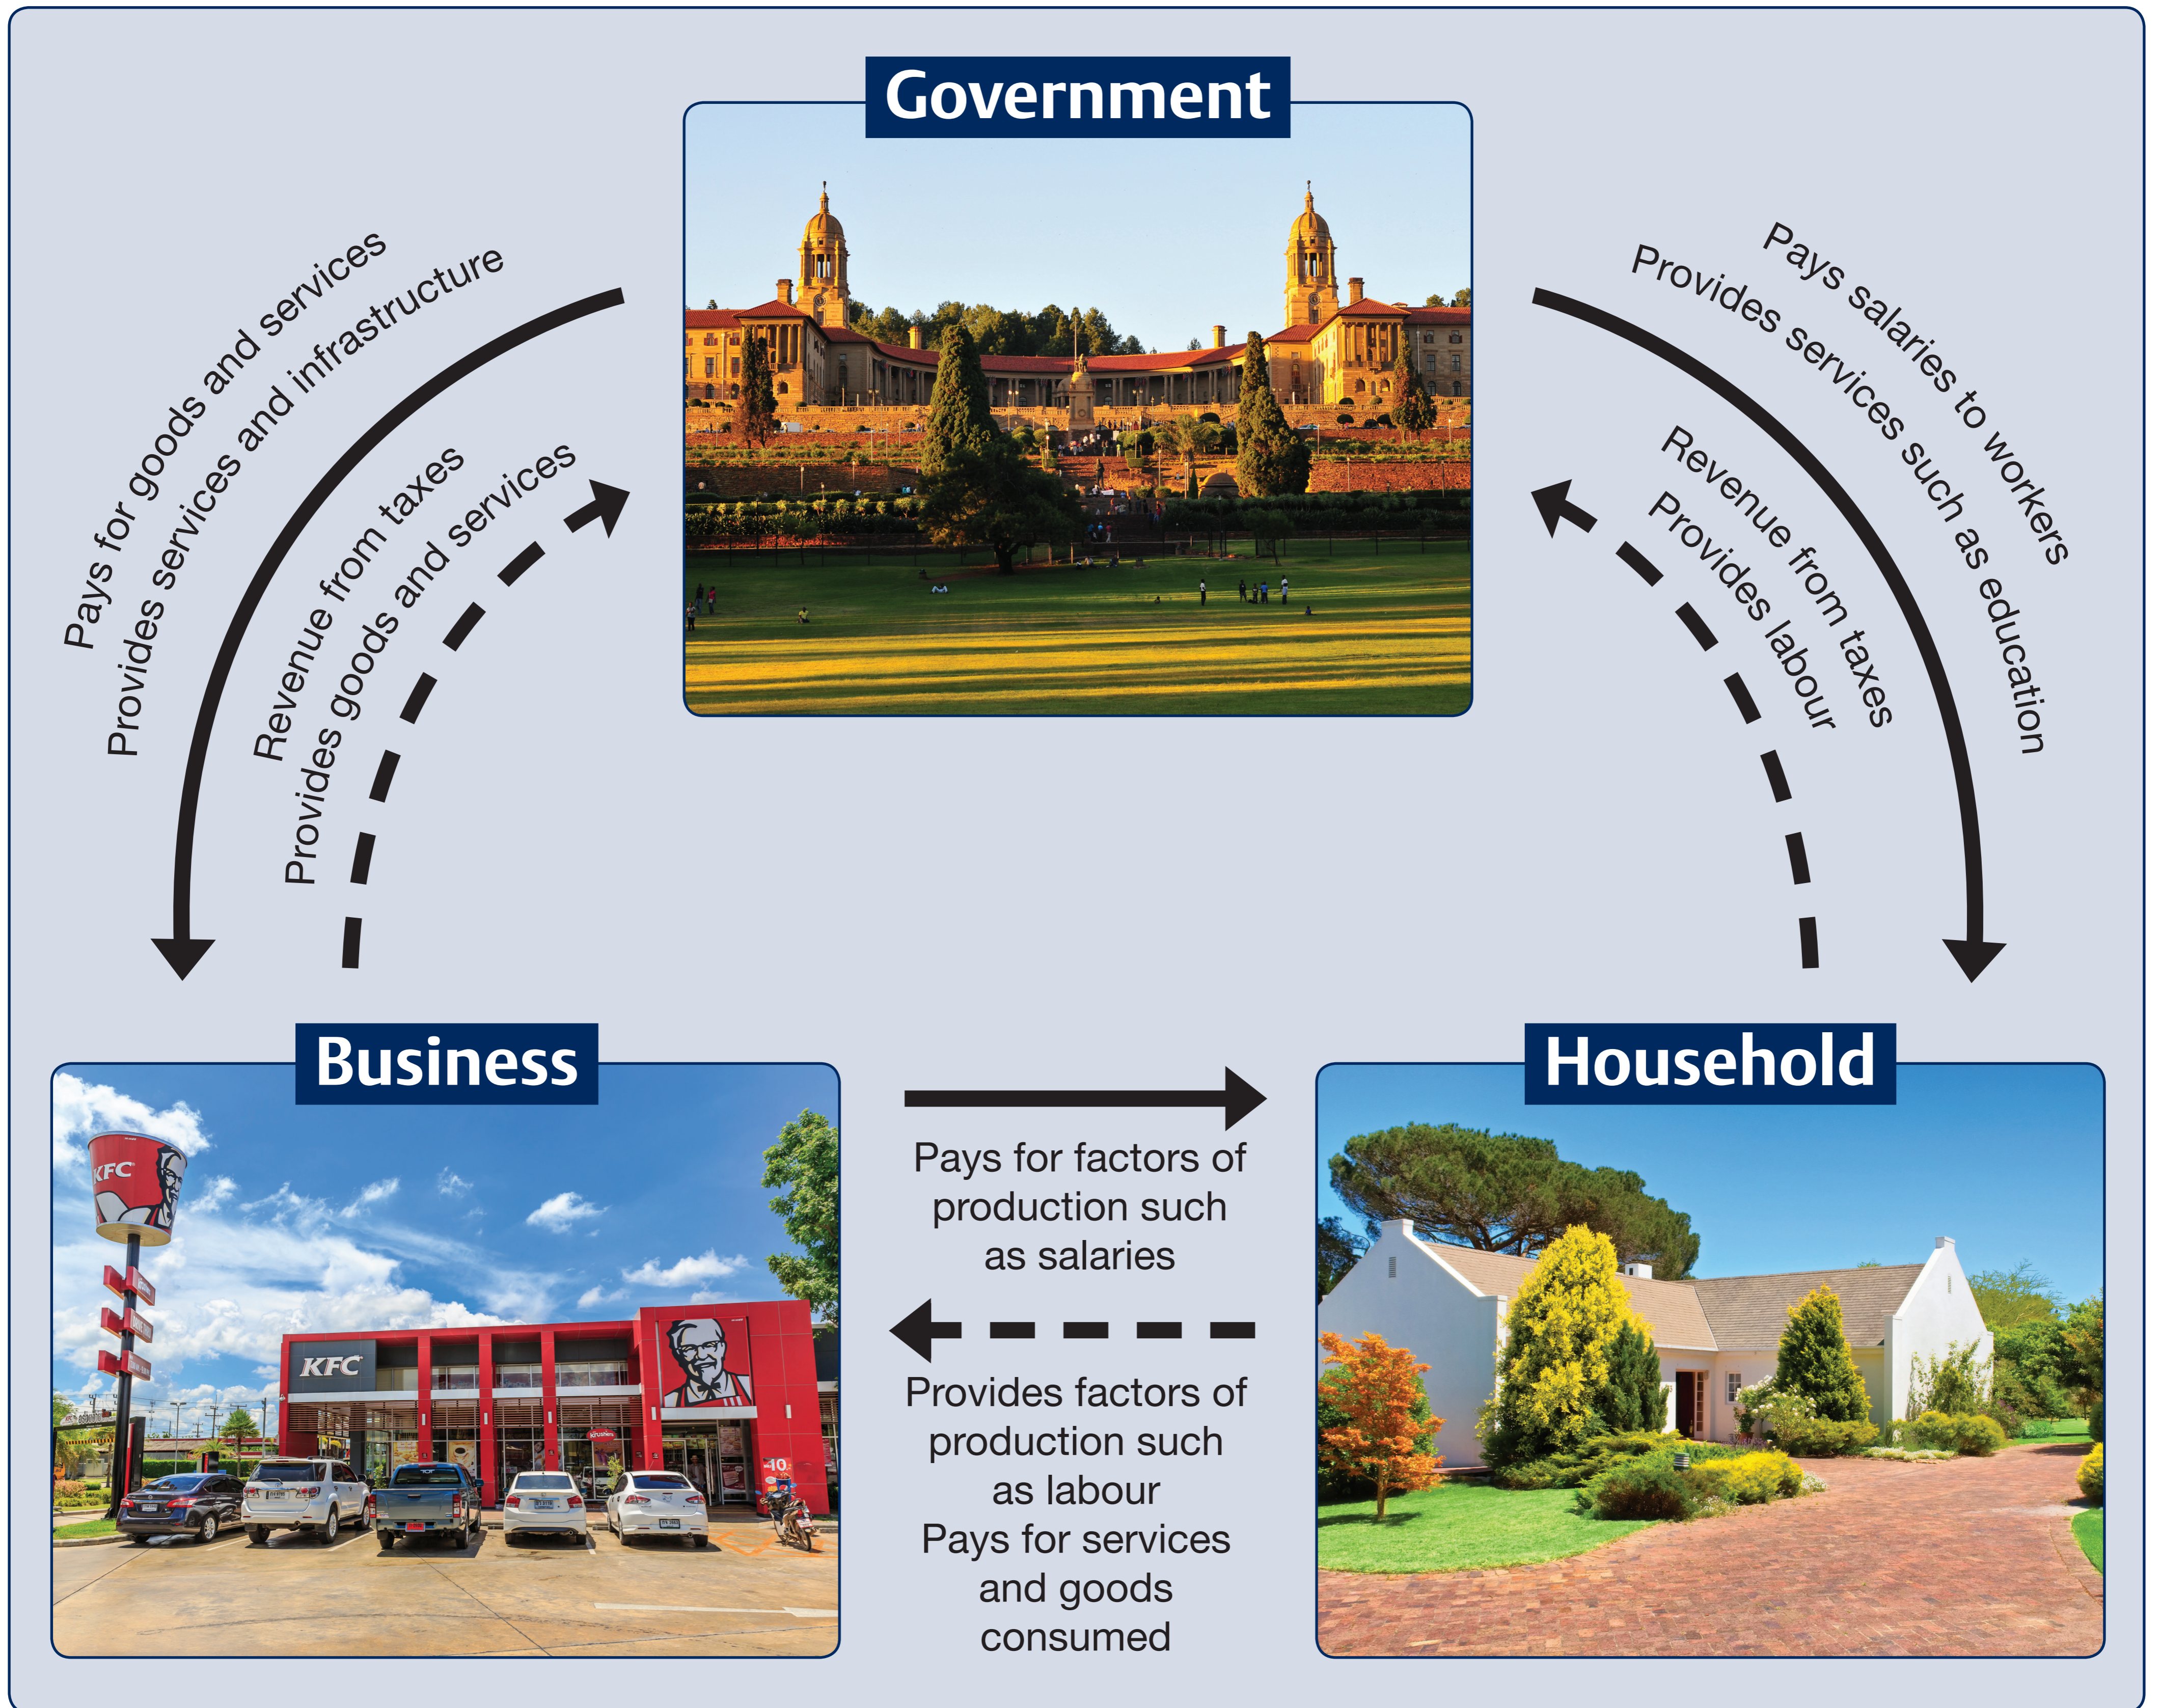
Government

Pays for goods and services
Provides services and infrastructure

Revenue from taxes
Provides goods and services

Pays salaries to workers
Provides services such as education

Revenue from taxes
Provides labour

Business

KFC

Household

Pays for factors of production such as salaries

Provides factors of production such as labour
Pays for services and goods consumed